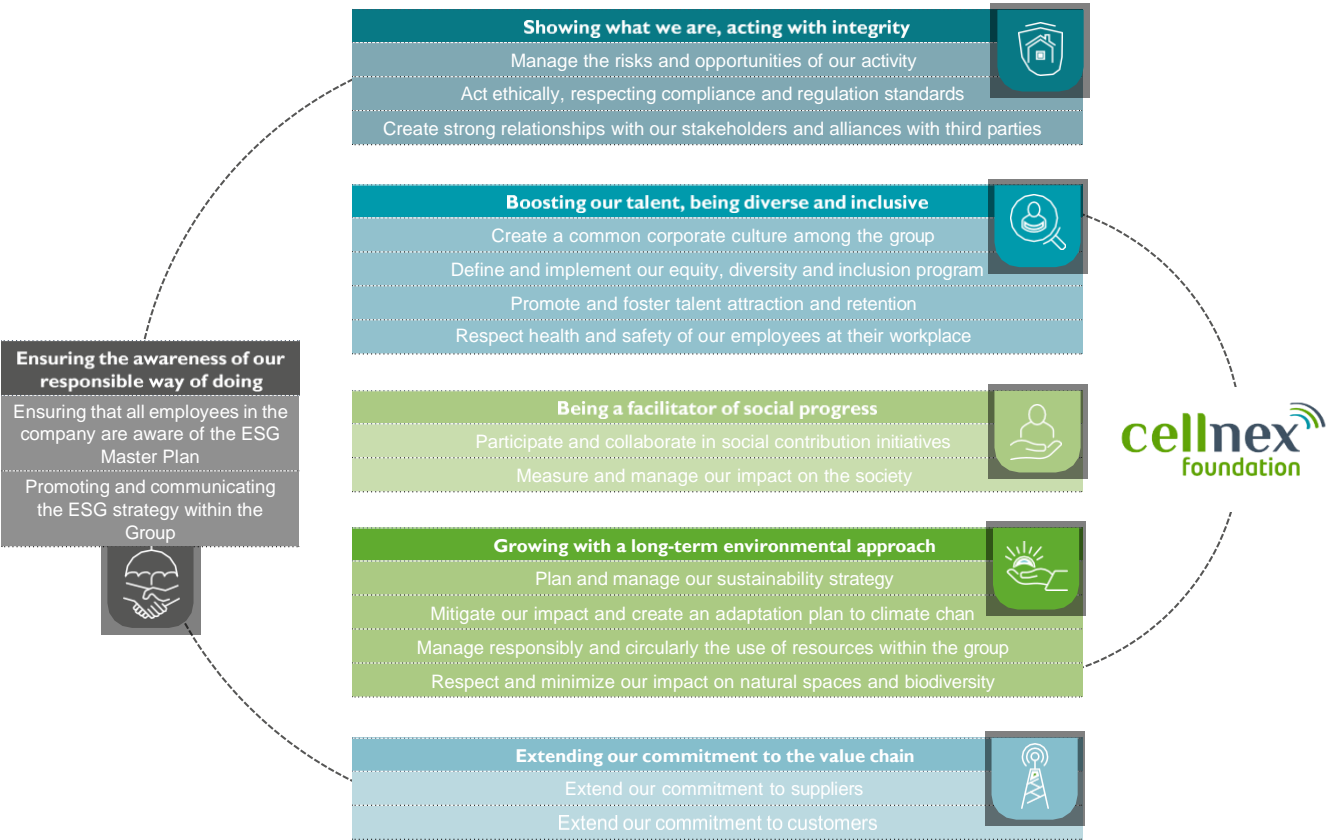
Showing what we are, acting with integrity

Manage the risks and opportunities of our activity

Act ethically, respecting compliance and regulation standards

Create strong relationships with our stakeholders and alliances with third parties

Boosting our talent, being diverse and inclusive

Create a common corporate culture among the group

Define and implement our equity, diversity and inclusion program

Promote and foster talent attraction and retention

Respect health and safety of our employees at their workplace

Ensuring the awareness of our responsible way of doing

Ensuring that all employees in the company are aware of the ESG Master Plan

Promoting and communicating the ESG strategy within the Group

Being a facilitator of social progress

Participate and collaborate in social contribution initiatives

Measure and manage our impact on the society

cellnex foundation

Growing with a long-term environmental approach

Plan and manage our sustainability strategy

Mitigate our impact and create an adaptation plan to climate chan

Manage responsibly and circularly the use of resources within the group

Respect and minimize our impact on natural spaces and biodiversity

Extending our commitment to the value chain

Extend our commitment to suppliers

Extend our commitment to customers